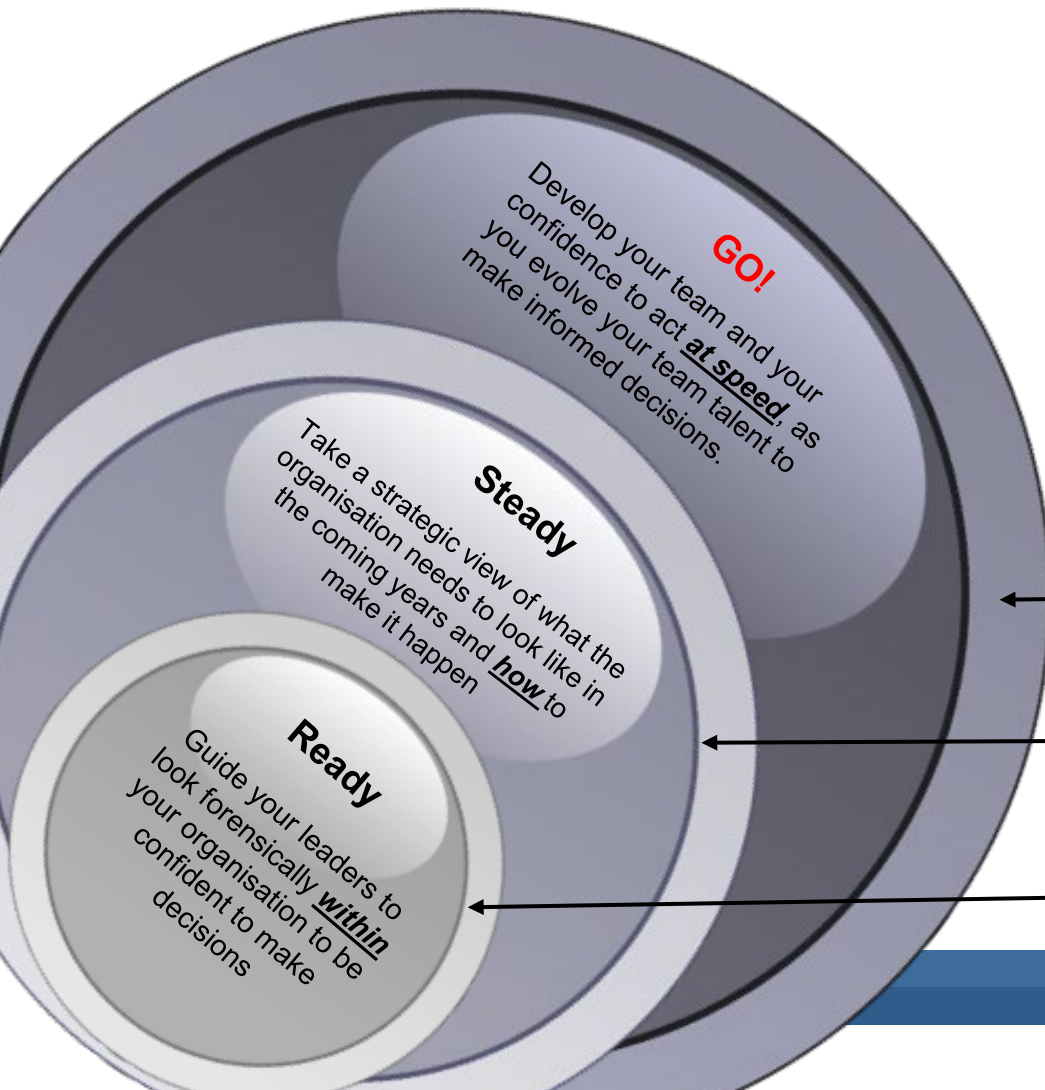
GO!

Develop your team and your confidence to act **at speed**, as you evolve your team talent to make informed decisions.

Steady

Take a strategic view of what the organisation needs to look like in the coming years and **how** to make it happen

Ready

Guide your leaders to look forensically **within** your organisation to be confident to make decisions